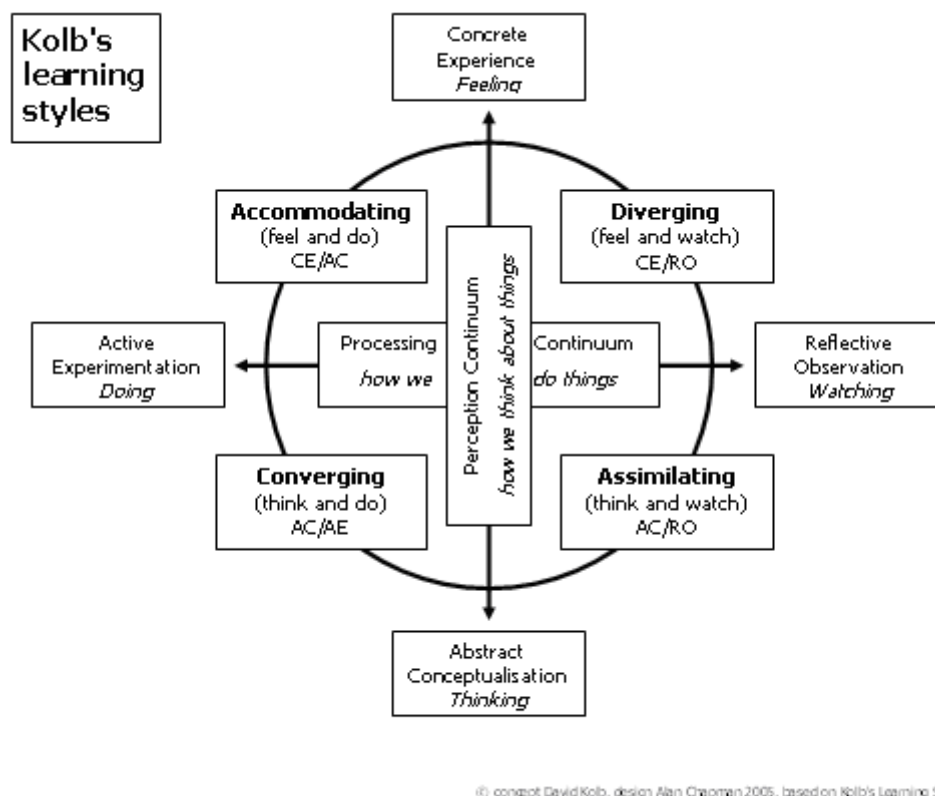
Kolb's learning styles

Concrete Experience
*Feeling*

Accommodating
(feel and do)
CE/AC

Diverging
(feel and watch)
CE/RO

Active Experimentation
*Doing*

Processing Continuum
*how we do things*

Perception Continuum
*how we think about things*

Reflective Observation
*Watching*

Converging
(think and do)
AC/AE

Assimilating
(think and watch)
AC/RO

Abstract Conceptualisation
*Thinking*

© concept David Kolb, design Alan Chapman 2005, based on Kolb's Learning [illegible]